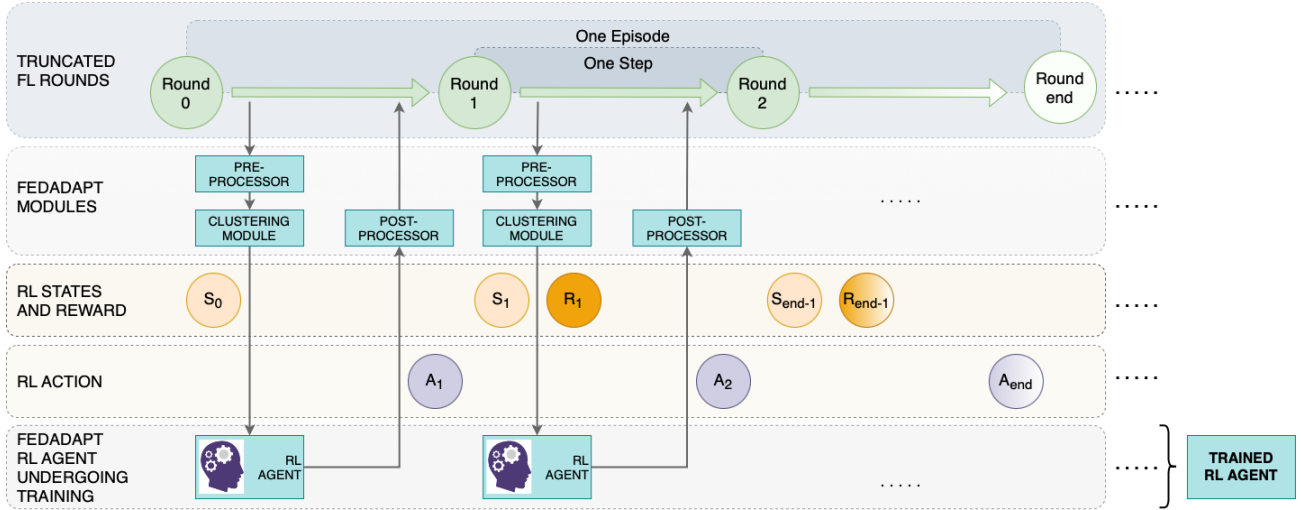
TRUNCATED FL ROUNDS

One Episode

One Step

Round 0

Round 1

Round 2

Round end

.....

FEDADAPT MODULES

PRE-PROCESSOR

CLUSTERING MODULE

POST-PROCESSOR

PRE-PROCESSOR

CLUSTERING MODULE

POST-PROCESSOR

.....

.....

RL STATES AND REWARD

$S_0$

$S_1$

$R_1$

$S_{end-1}$

$R_{end-1}$

.....

RL ACTION

$A_1$

$A_2$

$A_{end}$

.....

FEDADAPT RL AGENT UNDERGOING TRAINING

RL AGENT

RL AGENT

.....

.....

TRAINED RL AGENT